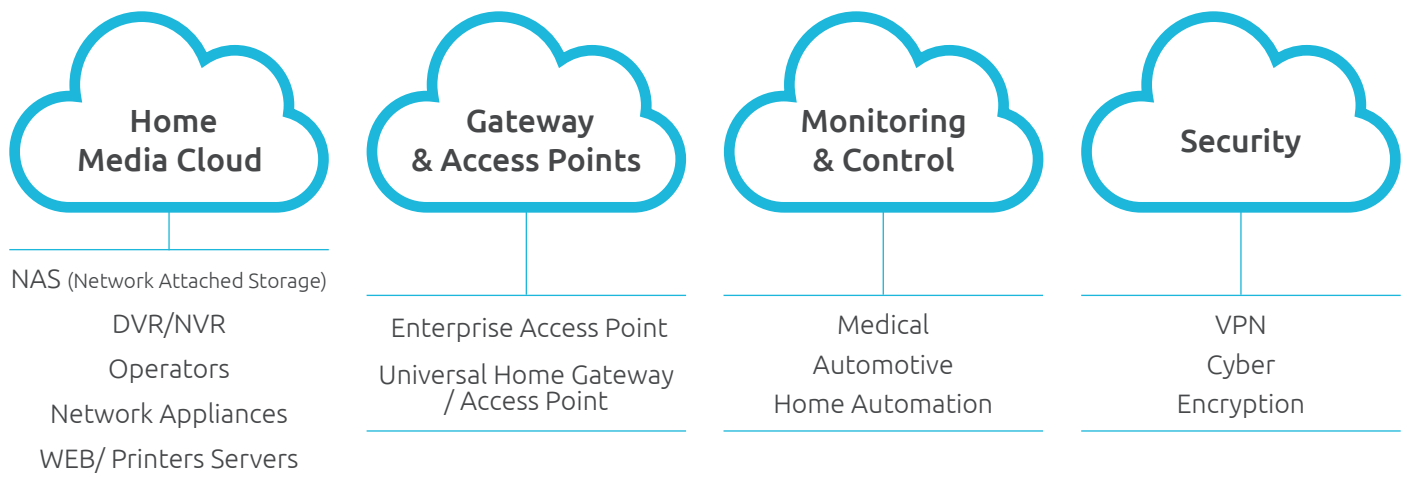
Home Media Cloud

NAS (Network Attached Storage)
DVR/NVR
Operators
Network Appliances
WEB/ Printers Servers

Gateway & Access Points

Enterprise Access Point
Universal Home Gateway / Access Point

Monitoring & Control

Medical
Automotive
Home Automation

Security

VPN
Cyber
Encryption